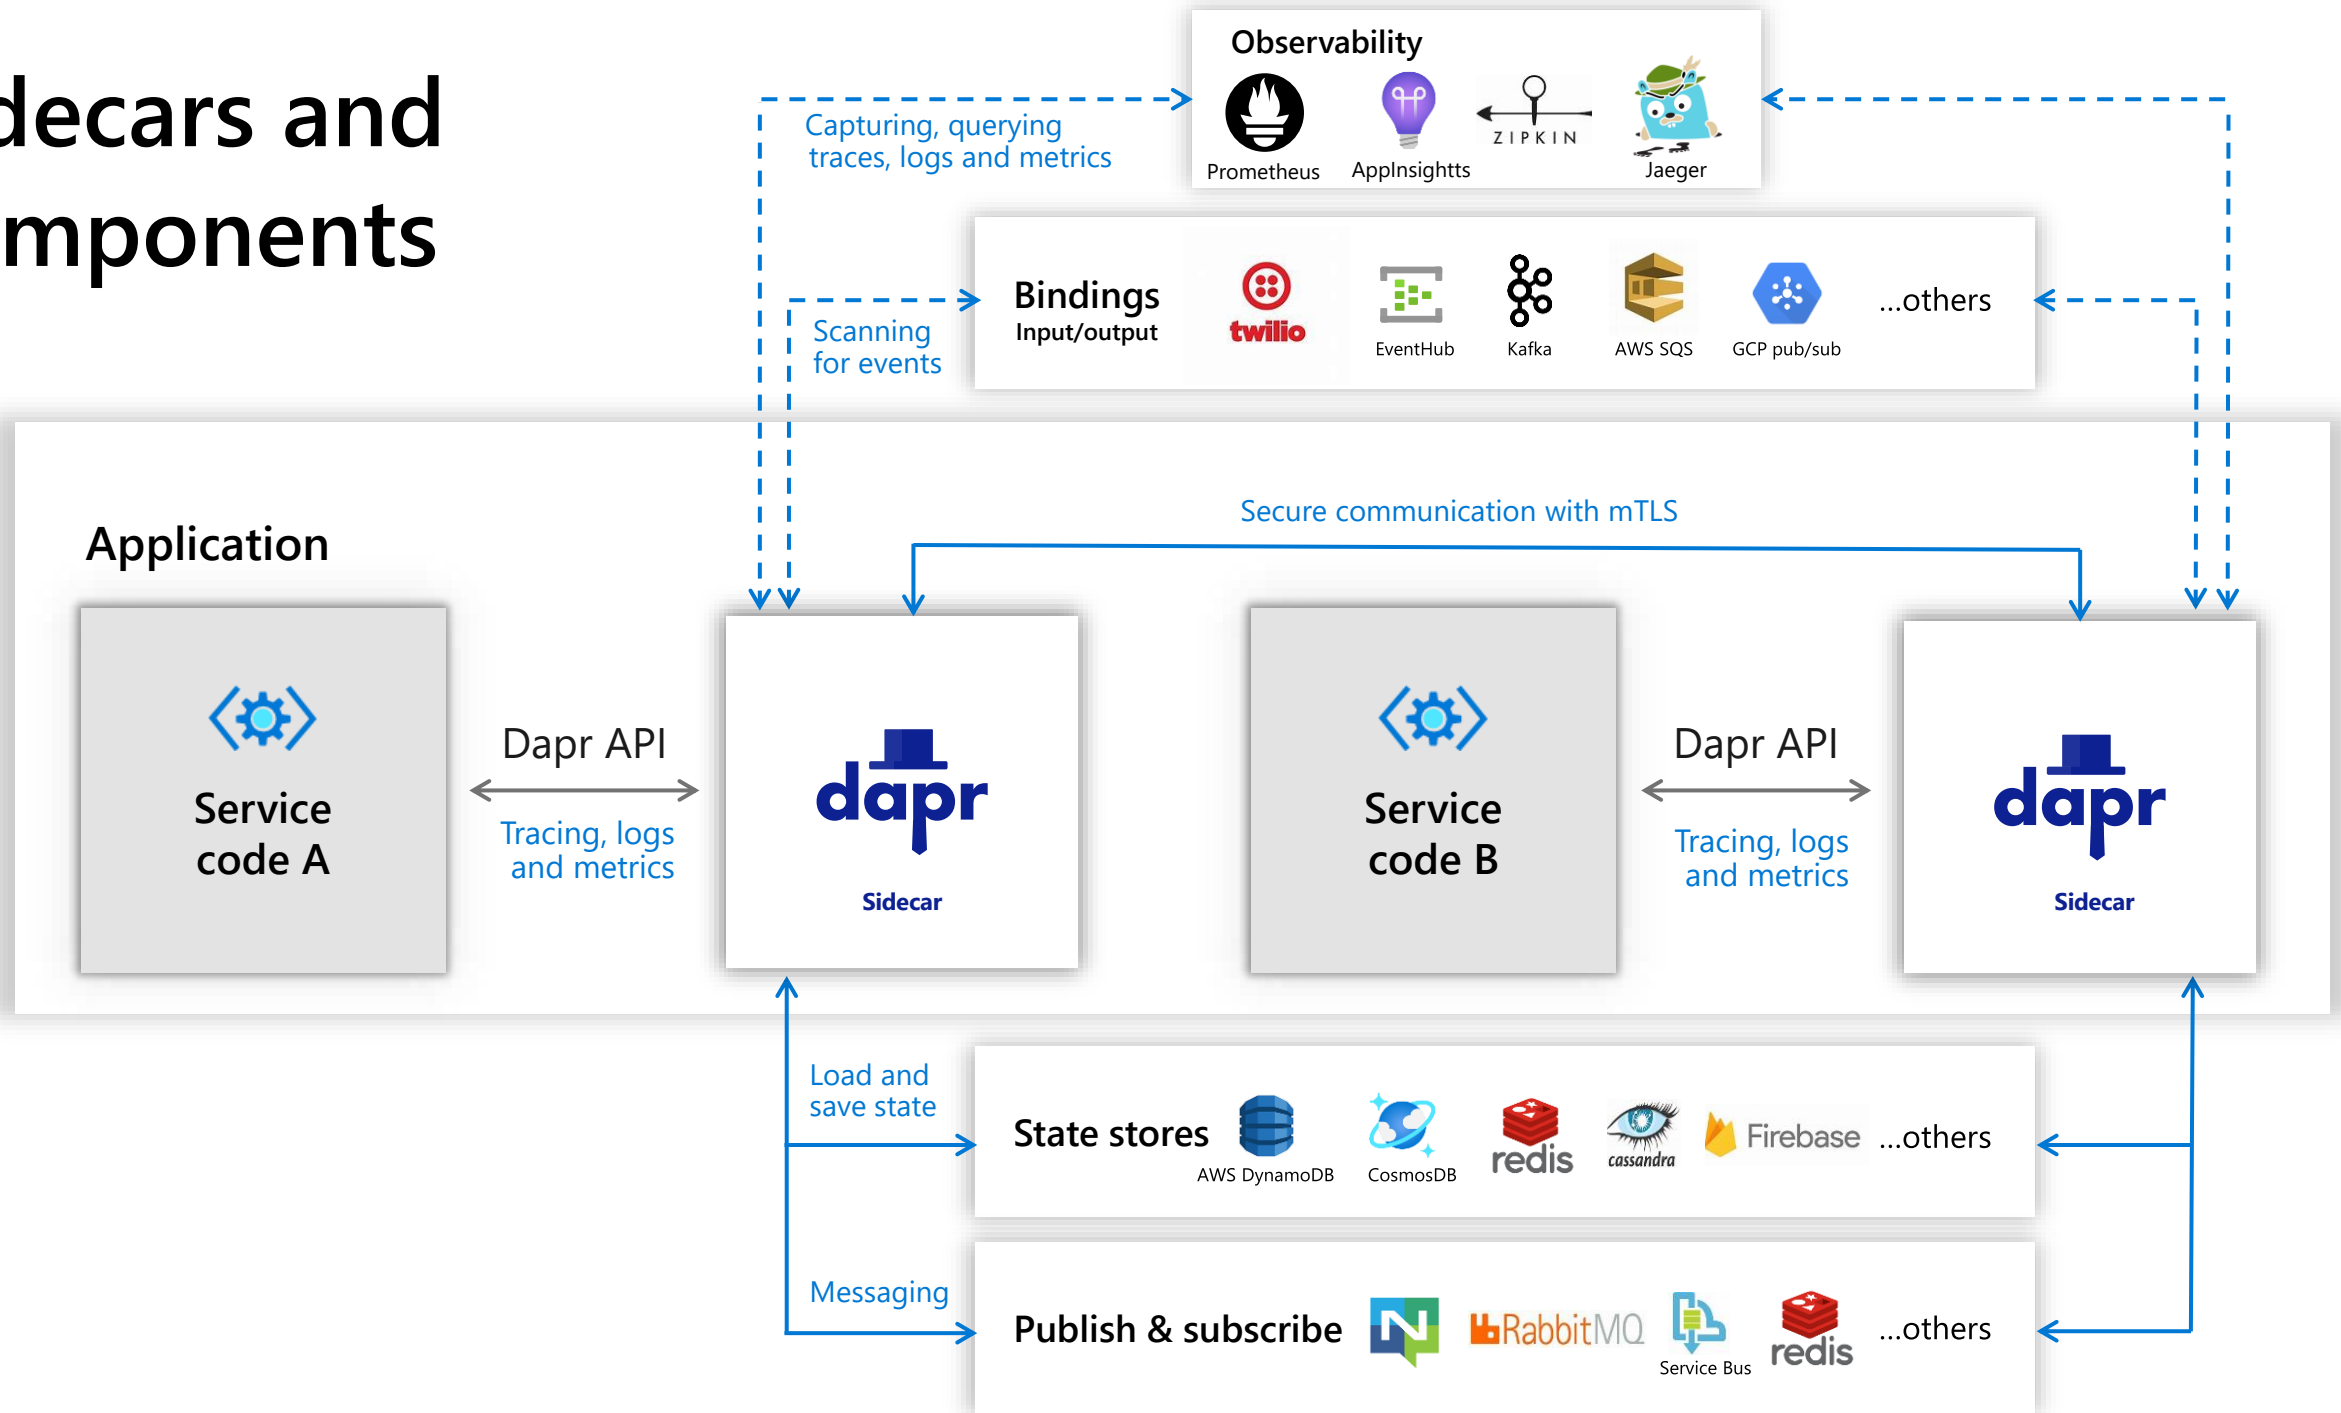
decars and
mponents

Observability
Capturing, querying traces, logs and metrics
Prometheus
AppInsightts
ZIPKIN
Jaeger

Bindings
Input/output
Scanning for events
twilio
EventHub
Kafka
AWS SQS
GCP pub/sub
...others

Application
Secure communication with mTLS

Service code A
Dapr API
Tracing, logs and metrics
dapr
Sidecar

Service code B
Dapr API
Tracing, logs and metrics
dapr
Sidecar

Load and save state
State stores
AWS DynamoDB
CosmosDB
redis
cassandra
Firebase
...others

Messaging
Publish & subscribe
RabbitMQ
Service Bus
redis
...others